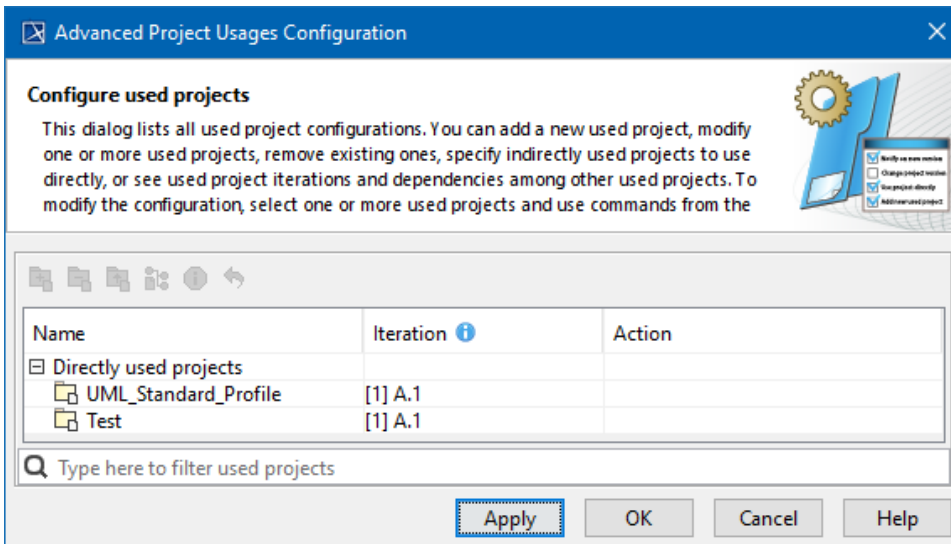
Advanced Project Usages Configuration

Configure used projects

This dialog lists all used project configurations. You can add a new used project, modify one or more used projects, remove existing ones, specify indirectly used projects to use directly, or see used project iterations and dependencies among other used projects. To modify the configuration, select one or more used projects and use commands from the

Notify on new version
Change project version
Use project directly
Add new used project

| Name | Iteration | Action |
|---|---|---|
| ⊟ Directly used projects | | |
| UML_Standard_Profile | [1] A.1 | |
| Test | [1] A.1 | |

Type here to filter used projects

Apply OK Cancel Help